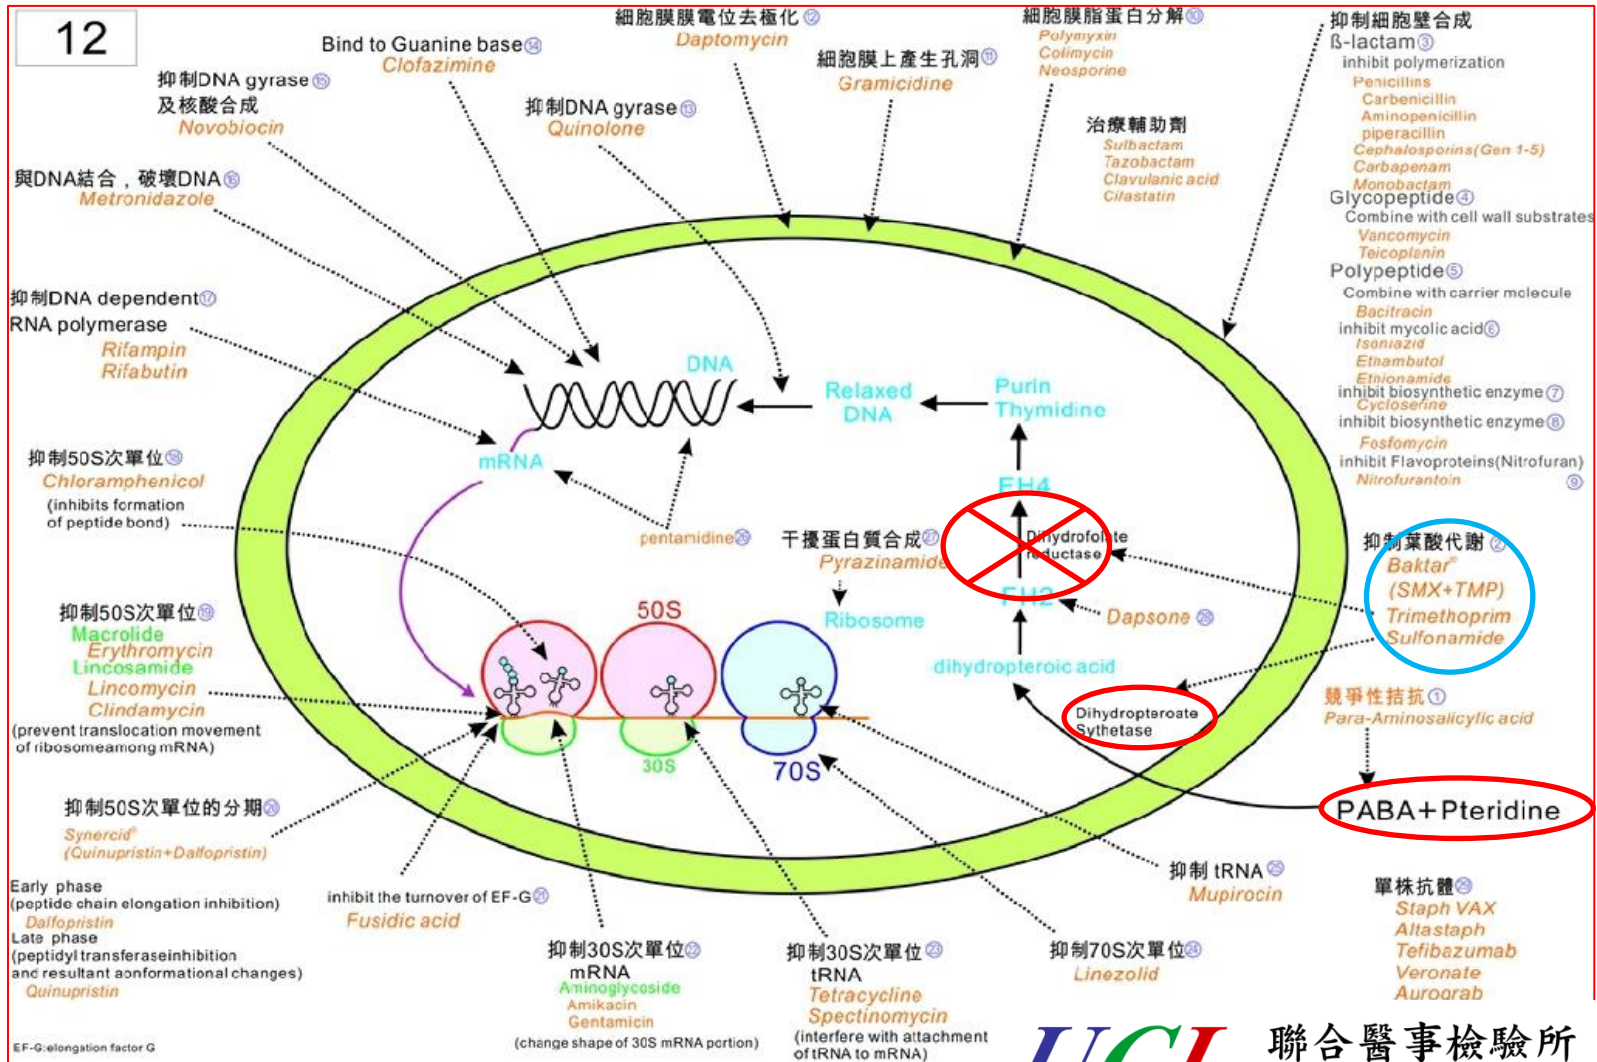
12

Bind to Guanine base⑭
Clofazimine

細胞膜膜電位去極化⑫
Daptomycin

細胞膜上產生孔洞⑪
Gramicidine

細胞膜脂蛋白分解⑩
Polymyxin
Colimycin
Neosporine

抑制細胞壁合成
ß-lactam③
inhibit polymerization
Penicillins
Carbenicillin
Aminopenicillin
piperacillin
Cephalosporins(Gen 1-5)
Carbapenam
Monobactam
Glycopeptide④
Combine with cell wall substrates
Vancomycin
Teicoplanin
Polypeptide⑤
Combine with carrier molecule
Bacitracin
inhibit mycolic acid⑥
Isoniazid
Ethambutol
Ethionamide
inhibit biosynthetic enzyme⑦
Cycloserine
inhibit biosynthetic enzyme⑧
Fosfomycin
inhibit Flavoproteins(Nitrofuran)
Nitrofurantoin
⑨

治療輔助劑
Sulbactam
Tazobactam
Clavulanic acid
Cilastatin

抑制DNA gyrase⑮
及核酸合成
Novobiocin

抑制DNA gyrase⑬
Quinolone

與DNA結合，破壞DNA⑯
Metronidazole

抑制DNA dependent⑰
RNA polymerase
Rifampin
Rifabutin

DNA
Relaxed DNA
Purin
Thymidine
FH4
Dihydrofolate reductase
FH2
mRNA
pentamidine㉘

抑制50S次單位⑱
Chloramphenicol
(inhibits formation of peptide bond)

干擾蛋白質合成㉗
Pyrazinamide
Ribosome

抑制葉酸代謝②
Baktar
(SMX+TMP)
Trimethoprim
Sulfonamide

Dapsone㉙
dihydropteroic acid

抑制50S次單位⑲
Macrolide
Erythromycin
Lincosamide
Lincomycin
Clindamycin
(prevent translocation movement of ribosomeamong mRNA)

50S
30S
70S

Dihydropteroate Sythetase

競爭性拮抗①
Para-Aminosalicylic acid

PABA+Pteridine

抑制50S次單位的分期⑳
Synercid
(Quinupristin+Dalfopristin)

Early phase
(peptide chain elongation inhibition)
Dalfopristin
Late phase
(peptidyl transferaseinhibition and resultant aonformational changes)
Quinupristin

inhibit the turnover of EF-G㉑
Fusidic acid

抑制 tRNA㉕
Mupirocin

單株抗體㉖
Staph VAX
Altastaph
Tefibazumab
Veronate
Aurograb

抑制30S次單位㉒
mRNA
Aminoglycoside
Amikacin
Gentamicin
(change shape of 30S mRNA portion)

抑制30S次單位㉓
tRNA
Tetracycline
Spectinomycin
(interfere with attachment of tRNA to mRNA)

抑制70S次單位㉔
Linezolid

EF-G:elongation factor G

UCL 聯合醫事檢驗所